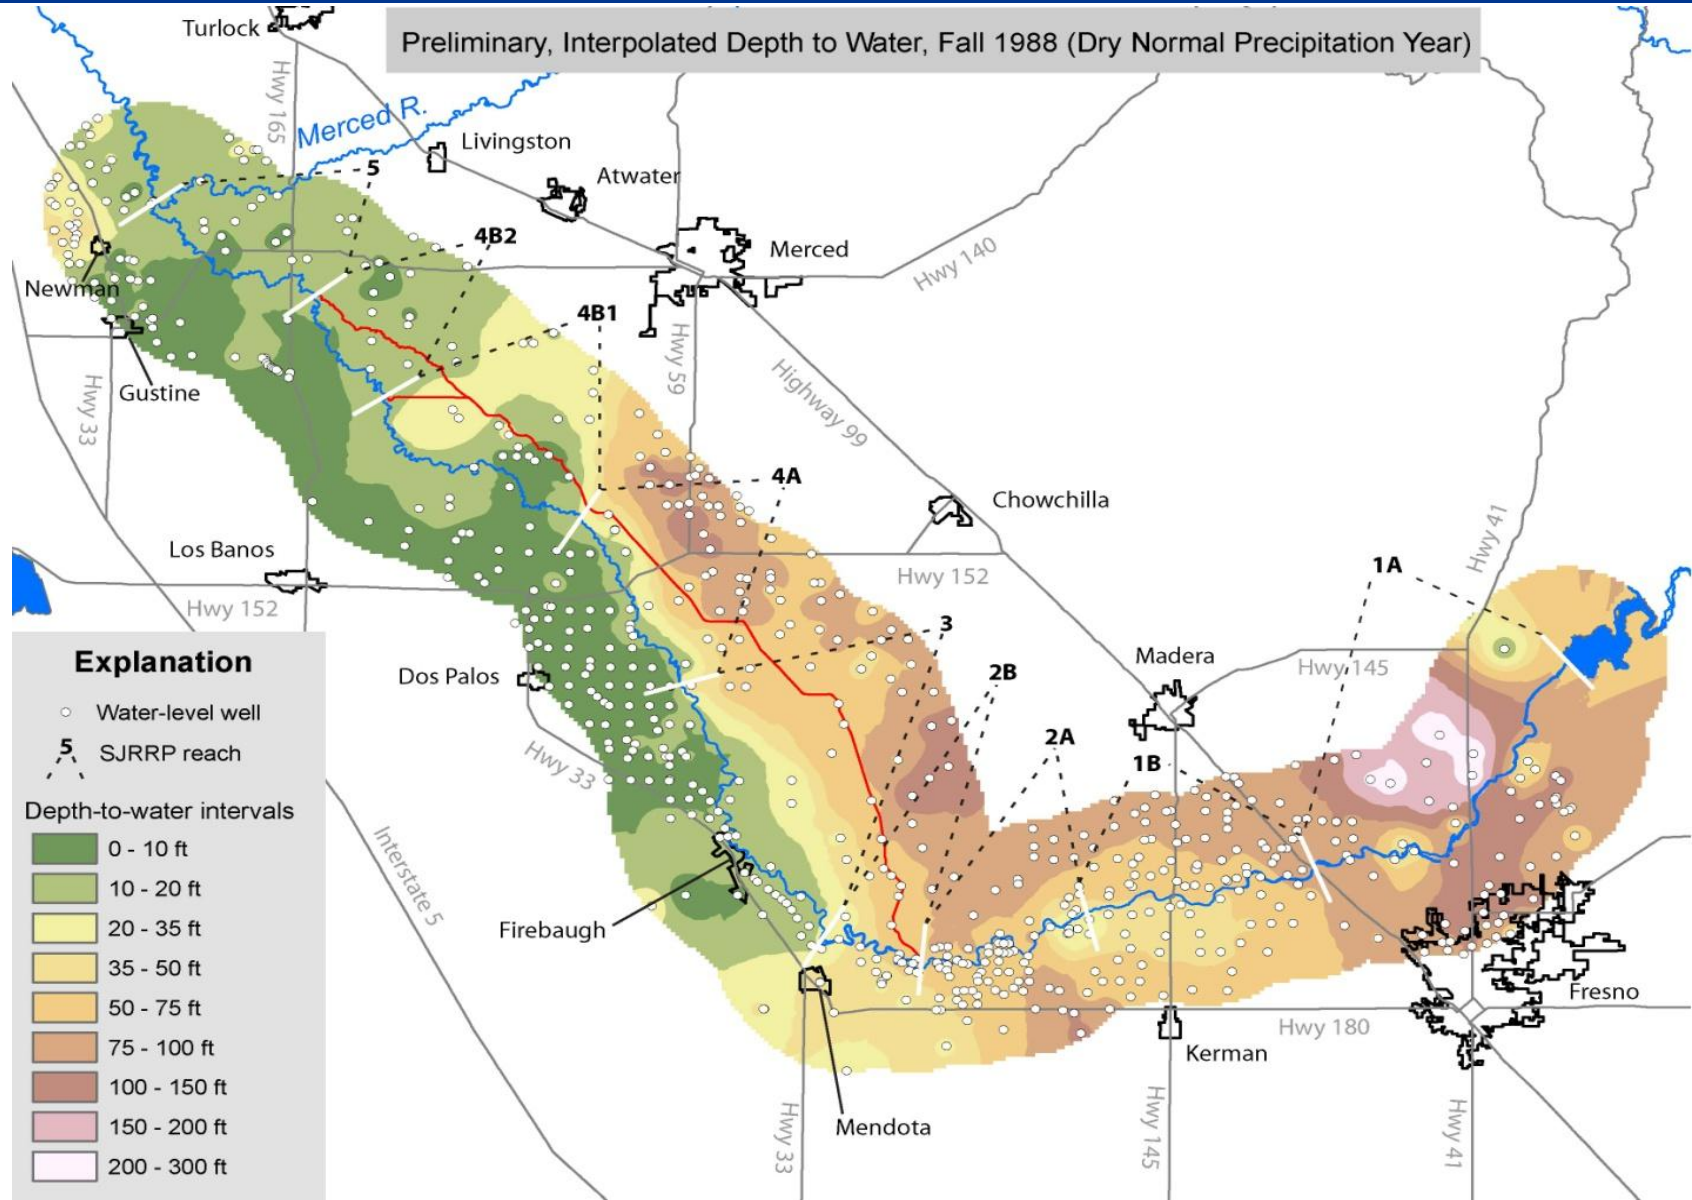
Preliminary, Interpolated Depth to Water, Fall 1988 (Dry Normal Precipitation Year)

Turlock
Hwy 165
Merced R.
Livingston
Atwater
5
4B2
Merced
Hwy 140
Newman
4B1
Gustine
Hwy 59
Highway 99
Hwy 33
4A
Chowchilla
Los Banos
Hwy 152
Hwy 152
1A
Hwy 41
3
Dos Palos
2B
Madera
Hwy 145
2A
1B
Hwy 33
Interstate 5
Firebaugh
Fresno
Hwy 180
Kerman
Hwy 33
Mendota
Hwy 145
Hwy 41

Explanation
Water-level well
5 SJRRP reach
Depth-to-water intervals
0 - 10 ft
10 - 20 ft
20 - 35 ft
35 - 50 ft
50 - 75 ft
75 - 100 ft
100 - 150 ft
150 - 200 ft
200 - 300 ft